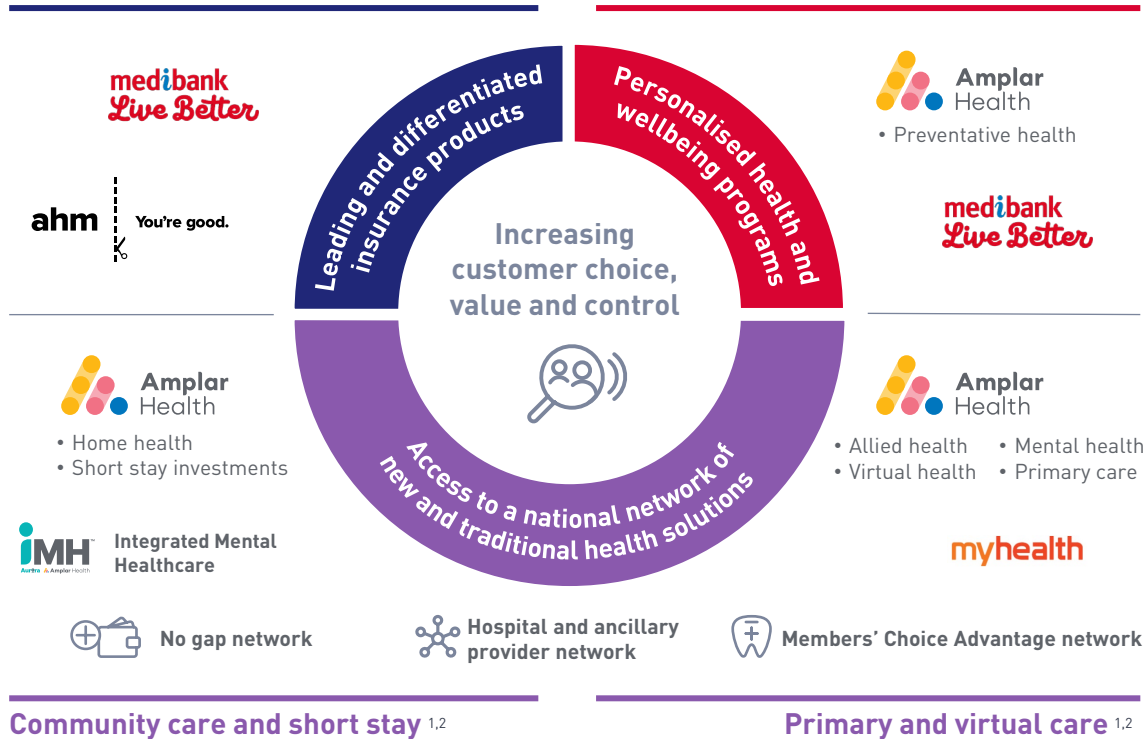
medibank
Live Better

ahm You're good.

Leading and differentiated insurance products

Personalised health and wellbeing programs

Increasing customer choice, value and control

Amplar Health
• Preventative health

medibank
Live Better

Amplar Health
• Home health
• Short stay investments

Access to a national network of new and traditional health solutions

Amplar Health
• Allied health
• Virtual health
• Mental health
• Primary care

iMH Aurrina Amplar Health
Integrated Mental Healthcare

myhealth

No gap network

Hospital and ancillary provider network

Members' Choice Advantage network

Community care and short stay $^{1,2}$

Primary and virtual care $^{1,2}$